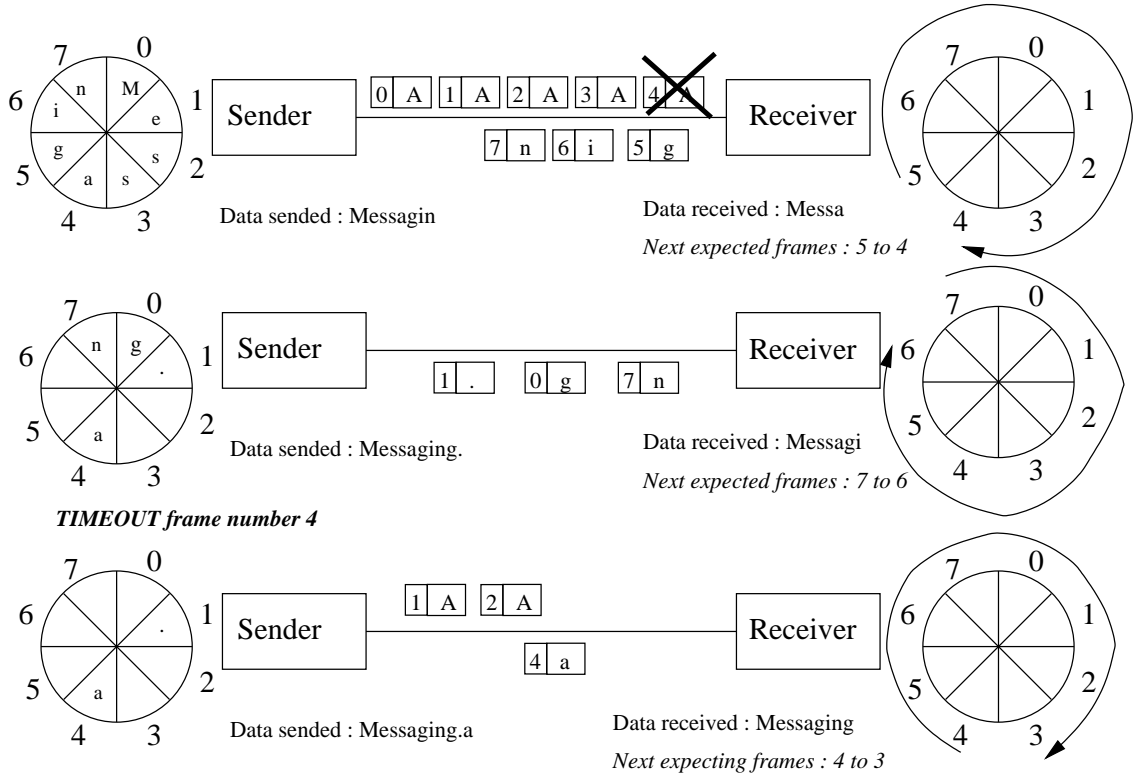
7 0 6 1 5 2 4 3
n M i e g s a s

Sender

0 A 1 A 2 A 3 A 4 A

7 n 6 i 5 g

Receiver

7 0 6 1 5 2 4 3

Data sended : Messagin

Data received : Messa

*Next expected frames : 5 to 4*

7 0 6 1 5 2 4 3
n g . a

Sender

1 . 0 g 7 n

Receiver

7 0 6 1 5 2 4 3

Data sended : Messaging.

Data received : Messagi

*Next expected frames : 7 to 6*

***TIMEOUT frame number 4***

7 0 6 1 5 2 4 3
. a

Sender

1 A 2 A

4 a

Receiver

7 0 6 1 5 2 4 3

Data sended : Messaging.a

Data received : Messaging

*Next expecting frames : 4 to 3*